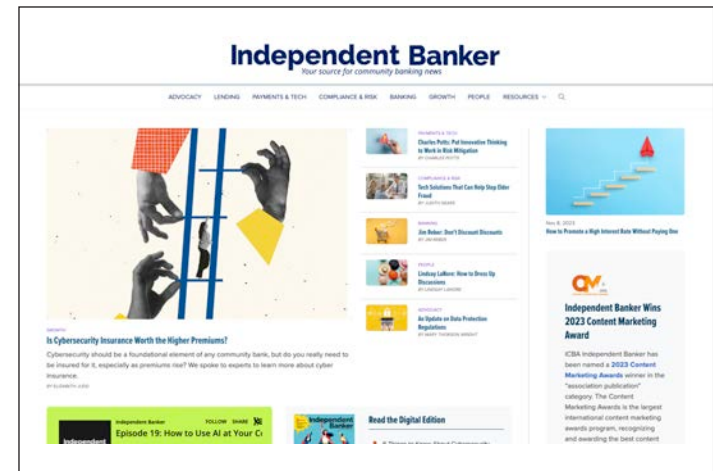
Independent Banker
Your source for community banking news

ADVOCACY LENDING PAYMENTS & TECH COMPLIANCE & RISK BANKING GROWTH PEOPLE RESOURCES

GROWTH
Is Cybersecurity Insurance Worth the Higher Premiums?
Cybersecurity should be a foundational element of any community bank, but do you really need to be insured for it, especially as premiums rise? We spoke to experts to learn more about cyber insurance.
BY ELIZABETH JUDD

PAYMENTS & TECH
Charles Potts: Put Innovative Thinking to Work in Risk Mitigation
BY CHARLES POTTS

COMPLIANCE & RISK
Tech Solutions That Can Help Stop Elder Fraud
BY JUDITH SEARS

BANKING
Jim Reber: Don't Discount Discounts
BY JIM REBER

PEOPLE
Lindsay LaNore: How to Dress Up Discussions
BY LINDSAY LANORE

ADVOCACY
An Update on Data Protection Regulations
BY MARY THOMSON WRIGHT

Nov 8, 2023
How to Promote a High Interest Rate Without Paying One

Independent Banker Wins 2023 Content Marketing Award
ICBA Independent Banker has been named a 2023 Content Marketing Awards winner in the "association publication" category. The Content Marketing Awards is the largest international content marketing awards program, recognizing and awarding the best content

Independent Banker FOLLOW SHARE
Episode 19: How to Use AI at Your C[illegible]

Read the Digital Edition
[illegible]